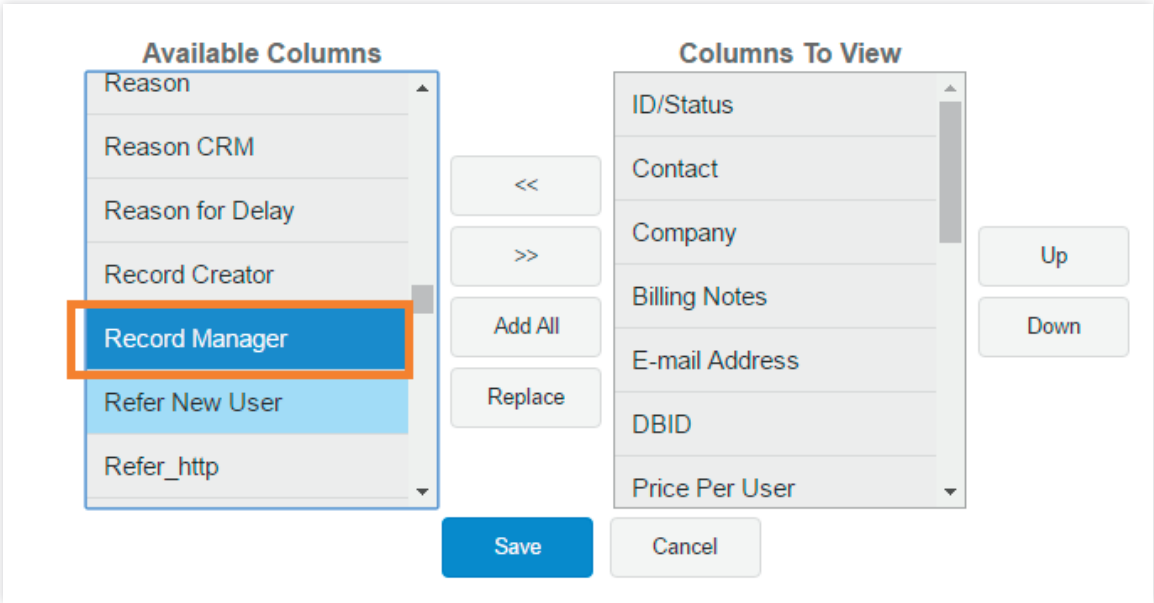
Available Columns

Reason
Reason CRM
Reason for Delay
Record Creator
Record Manager
Refer New User
Refer_http

<<
>>
Add All
Replace

Columns To View

ID/Status
Contact
Company
Billing Notes
E-mail Address
DBID
Price Per User

Up
Down

Save
Cancel